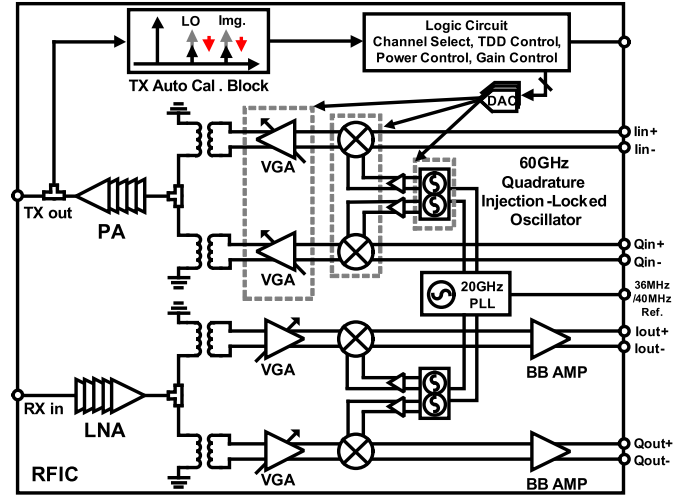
LO
Img.
TX Auto Cal . Block
Logic Circuit
Channel Select, TDD Control,
Power Control, Gain Control
DAC
Iin+
Iin-
VGA
60GHz
Quadrature
Injection -Locked
Oscillator
TX out
PA
Qin+
Qin-
VGA
20GHz
PLL
36MHz
/40MHz
Ref.
Iout+
Iout-
VGA
BB AMP
RX in
LNA
Qout+
Qout-
RFIC
VGA
BB AMP